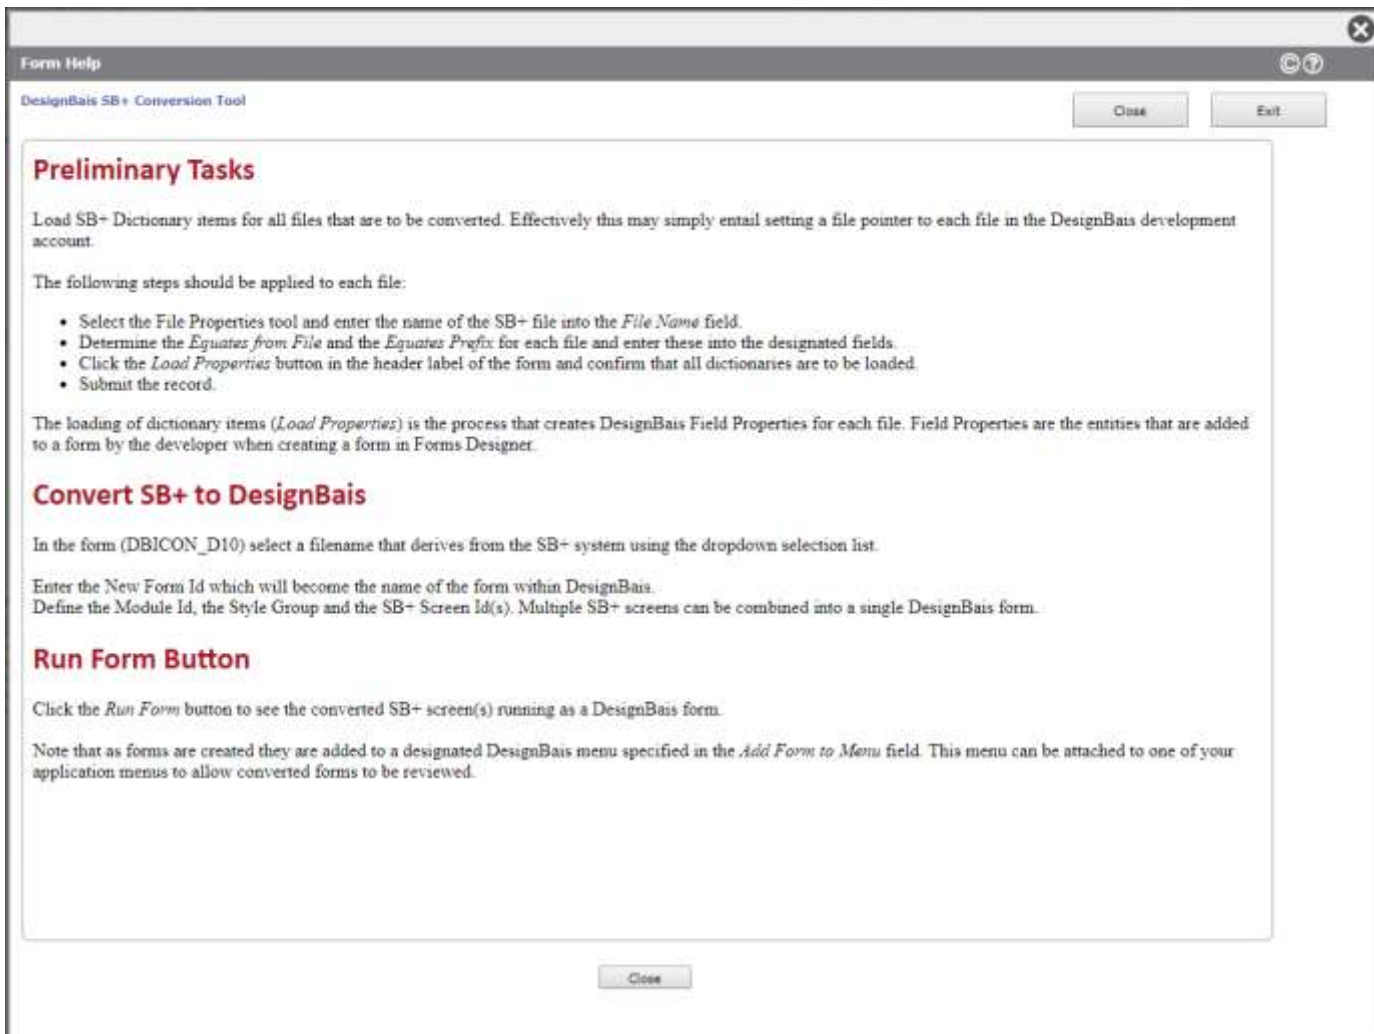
Form Help

DesignBais SB+ Conversion Tool

Close

Exit

Preliminary Tasks

Load SB+ Dictionary items for all files that are to be converted. Effectively this may simply entail setting a file pointer to each file in the DesignBais development account.

The following steps should be applied to each file:

- Select the File Properties tool and enter the name of the SB+ file into the *File Name* field.
- Determine the *Equates from File* and the *Equates Prefix* for each file and enter these into the designated fields.
- Click the *Load Properties* button in the header label of the form and confirm that all dictionaries are to be loaded.
- Submit the record.

The loading of dictionary items (*Load Properties*) is the process that creates DesignBais Field Properties for each file. Field Properties are the entities that are added to a form by the developer when creating a form in Forms Designer.

Convert SB+ to DesignBais

In the form (DBICON_D10) select a filename that derives from the SB+ system using the dropdown selection list.

Enter the New Form Id which will become the name of the form within DesignBais.
Define the Module Id, the Style Group and the SB+ Screen Id(s). Multiple SB+ screens can be combined into a single DesignBais form.

Run Form Button

Click the *Run Form* button to see the converted SB+ screen(s) running as a DesignBais form.

Note that as forms are created they are added to a designated DesignBais menu specified in the *Add Form to Menu* field. This menu can be attached to one of your application menus to allow converted forms to be reviewed.

Close